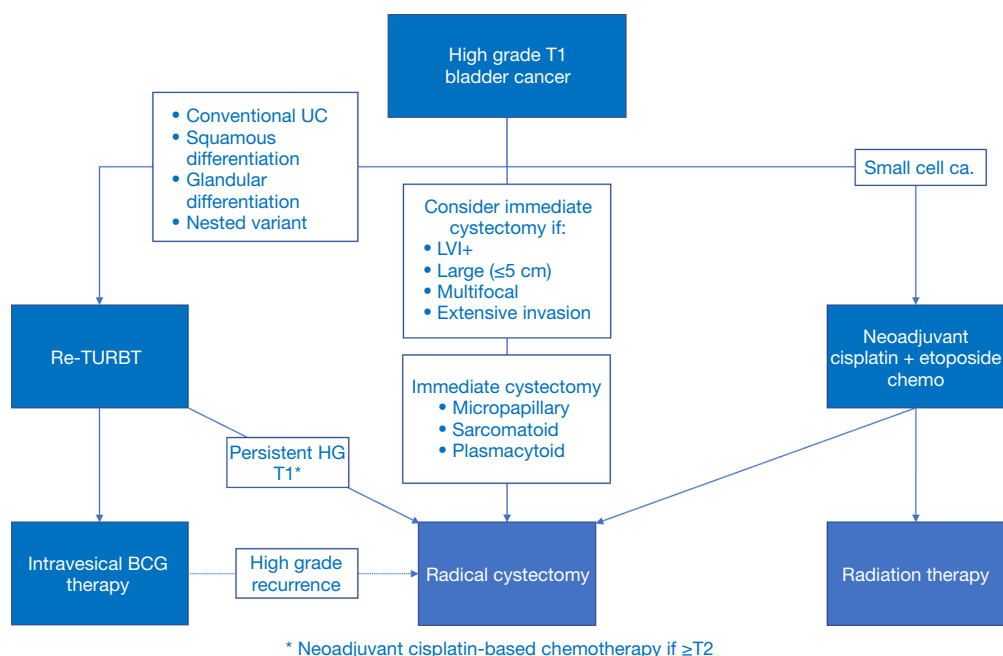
High grade T1 bladder cancer

• Conventional UC
• Squamous differentiation
• Glandular differentiation
• Nested variant

Small cell ca.

Consider immediate cystectomy if:
• LVI+
• Large (≤5 cm)
• Multifocal
• Extensive invasion

Re-TURBT

Immediate cystectomy
• Micropapillary
• Sarcomatoid
• Plasmacytoid

Neoadjuvant cisplatin + etoposide chemo

Persistent HG T1*

Intravesical BCG therapy

High grade recurrence

Radical cystectomy

Radiation therapy

* Neoadjuvant cisplatin-based chemotherapy if ≥T2